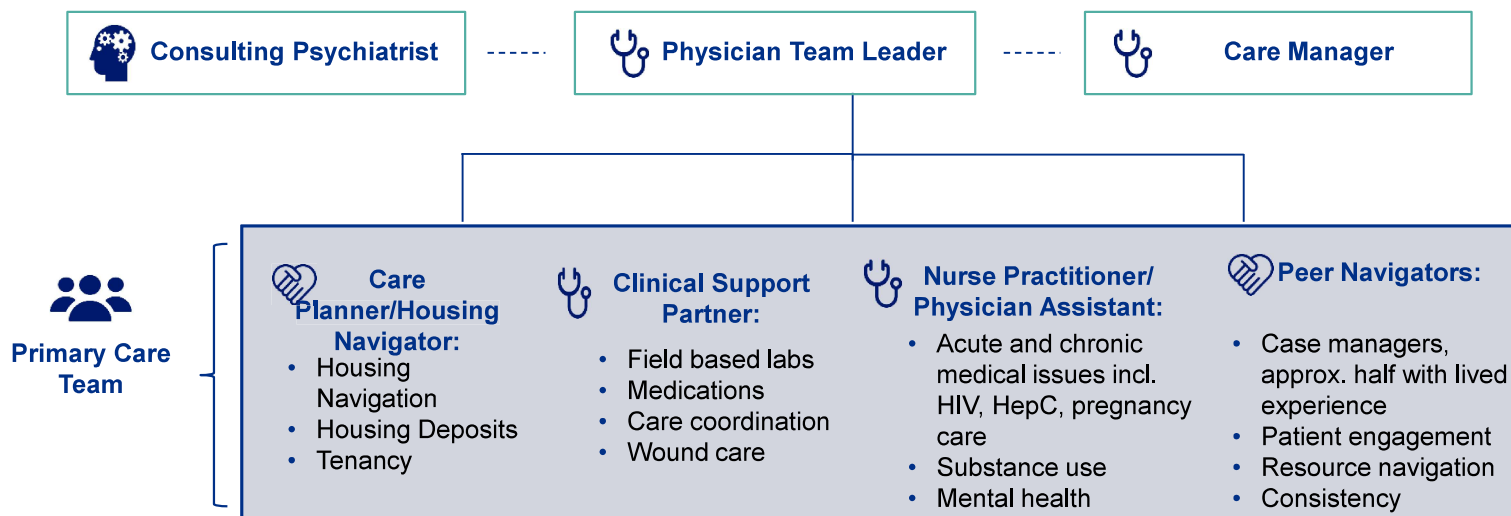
Consulting Psychiatrist

Physician Team Leader

Care Manager

Primary Care Team

Care Planner/Housing Navigator:
- Housing Navigation
- Housing Deposits
- Tenancy

Clinical Support Partner:
- Field based labs
- Medications
- Care coordination
- Wound care

Nurse Practitioner/ Physician Assistant:
- Acute and chronic medical issues incl. HIV, HepC, pregnancy care
- Substance use
- Mental health

Peer Navigators:
- Case managers, approx. half with lived experience
- Patient engagement
- Resource navigation
- Consistency